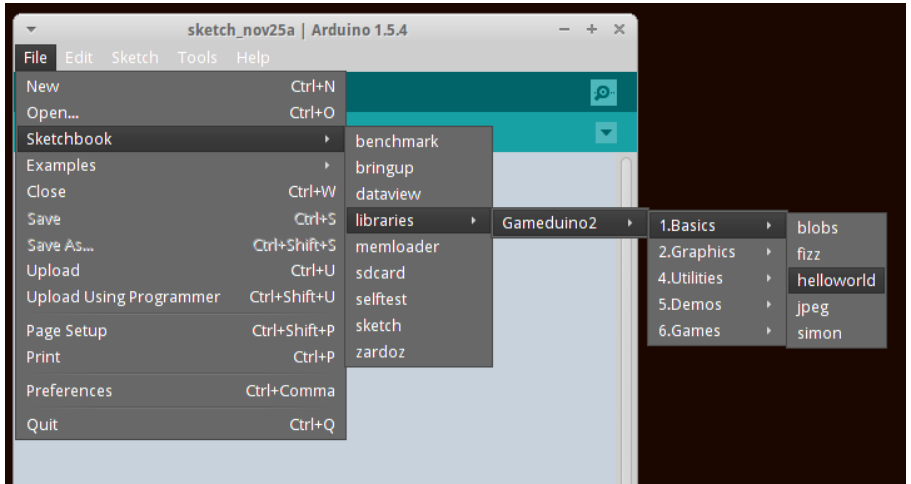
sketch_nov25a | Arduino 1.5.4

File Edit Sketch Tools Help

New Ctrl+N
Open... Ctrl+O
Sketchbook
Examples
Close Ctrl+W
Save Ctrl+S
Save As... Ctrl+Shift+S
Upload Ctrl+U
Upload Using Programmer Ctrl+Shift+U
Page Setup Ctrl+Shift+P
Print Ctrl+P
Preferences Ctrl+Comma
Quit Ctrl+Q

benchmark
bringup
dataview
libraries
memloader
sdcard
selftest
sketch
zardoz

Gameduino2

1.Basics
2.Graphics
4.Utilities
5.Demos
6.Games

blobs
fizz
helloworld
jpeg
simon